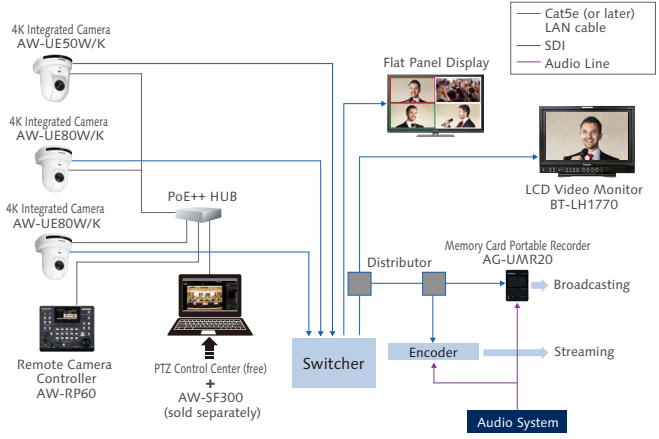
Cat5e (or later) LAN cable
SDI
Audio Line

4K Integrated Camera
AW-UE50W/K

4K Integrated Camera
AW-UE80W/K

4K Integrated Camera
AW-UE80W/K

PoE++ HUB

Flat Panel Display

LCD Video Monitor
BT-LH1770

Memory Card Portable Recorder
AG-UMR20

Distributor

Broadcasting

Remote Camera Controller
AW-RP60

PTZ Control Center (free)
+
AW-SF300
(sold separately)

Switcher

Encoder

Streaming

Audio System